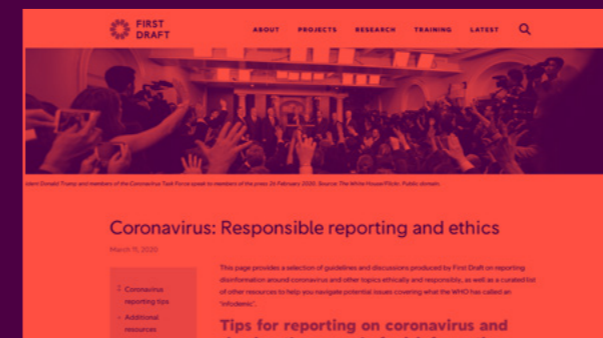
FIRST DRAFT

ABOUT PROJECTS RESEARCH TRAINING LATEST

ident Donald Trump and members of the Coronavirus Task Force speak to members of the press 26 February 2020. Source: The White House/Flickr. Public domain.

Coronavirus: Responsible reporting and ethics

March 11, 2020

Coronavirus reporting tips

Additional resources

This page provides a selection of guidelines and discussions produced by First Draft on reporting disinformation around coronavirus and other topics ethically and responsibly, as well as a curated list of other resources to help you navigate potential issues covering what the WHO has called an 'infodemic'.

Tips for reporting on coronavirus and